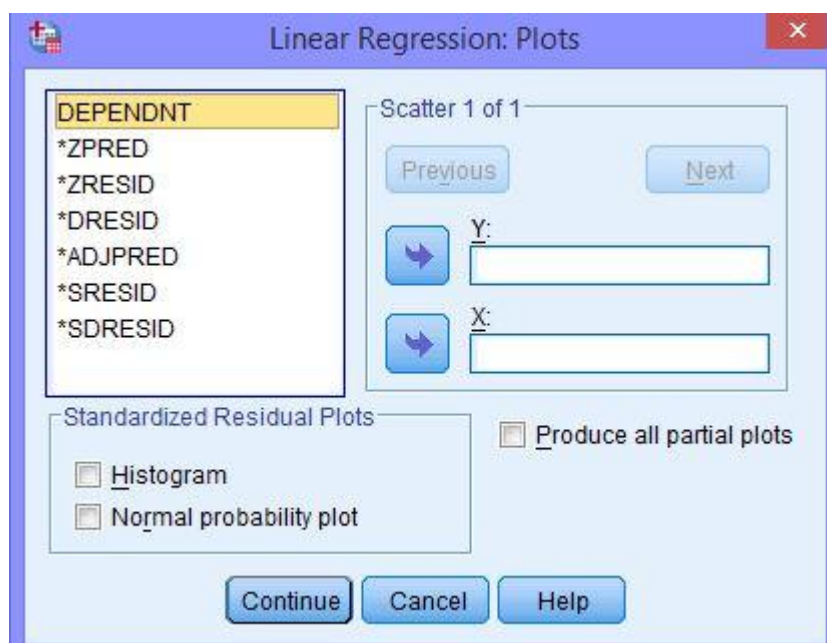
Linear Regression: Plots

DEPENDNT
*ZPRED
*ZRESID
*DRESID
*ADJPRED
*SRESID
*SDRESID

Scatter 1 of 1

Previous

Next

Y:

X:

Standardized Residual Plots

Histogram

Normal probability plot

Produce all partial plots

Continue

Cancel

Help